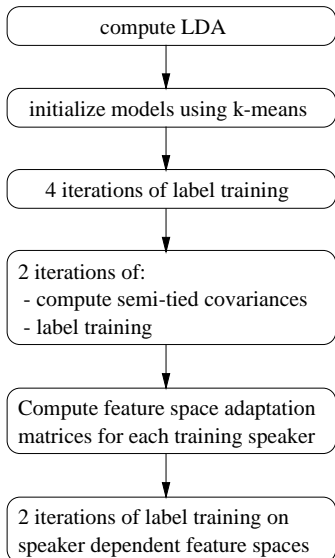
compute LDA

initialize models using k-means

4 iterations of label training

2 iterations of:
- compute semi-tied covariances
- label training

Compute feature space adaptation matrices for each training speaker

2 iterations of label training on speaker dependent feature spaces